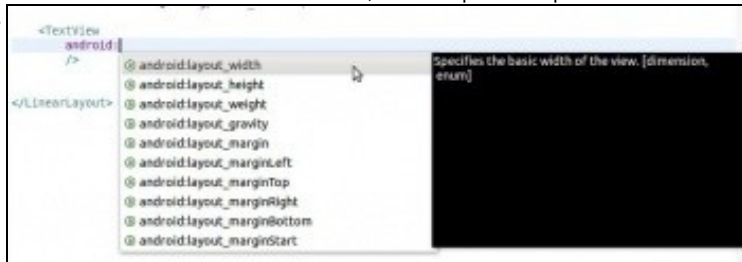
<TextView
android:
/>

</LinearLayout>

@ android:layout_width
@ android:layout_height
@ android:layout_weight
@ android:layout_gravity
@ android:layout_margin
@ android:layout_marginLeft
@ android:layout_marginTop
@ android:layout_marginRight
@ android:layout_marginBottom
@ android:layout_marginStart

Specifies the basic width of the view. [dimension, enum]